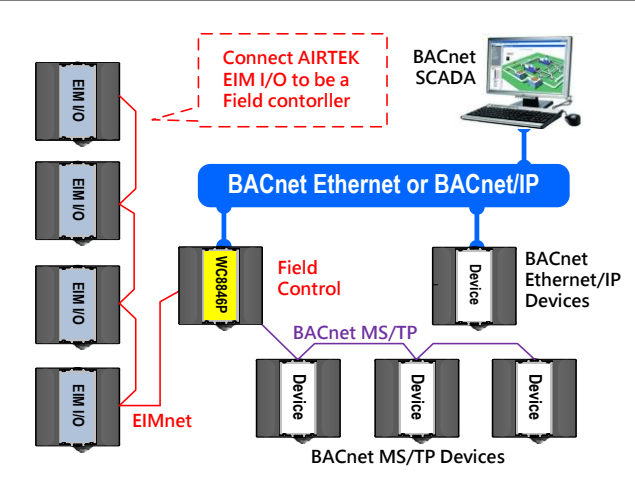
Connect AIRTEK EIM I/O to be a Field contorller

BACnet SCADA

EIM I/O

EIM I/O

EIM I/O

EIM I/O

BACnet Ethernet or BACnet/IP

WC8846P

Field Control

Device

BACnet Ethernet/IP Devices

BACnet MS/TP

Device

Device

Device

EIMnet

BACnet MS/TP Devices